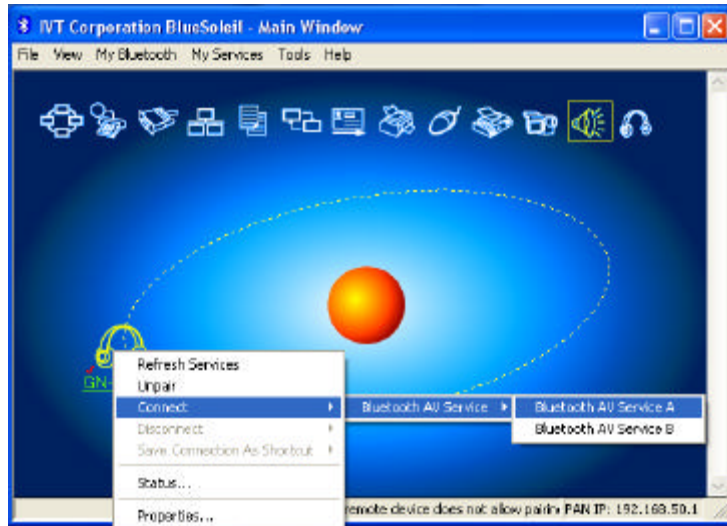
IVT Corporation BlueSoleil - Main Window

File View My Bluetooth My Services Tools Help

GN-

Refresh Services
Unpair
Connect
Disconnect
Save Connection As Shortcut
Status...
Properties...

Bluetooth AV Service

Bluetooth AV Service A
Bluetooth AV Service B

remote device does not allow pairi PAN IP: 192.168.50.1